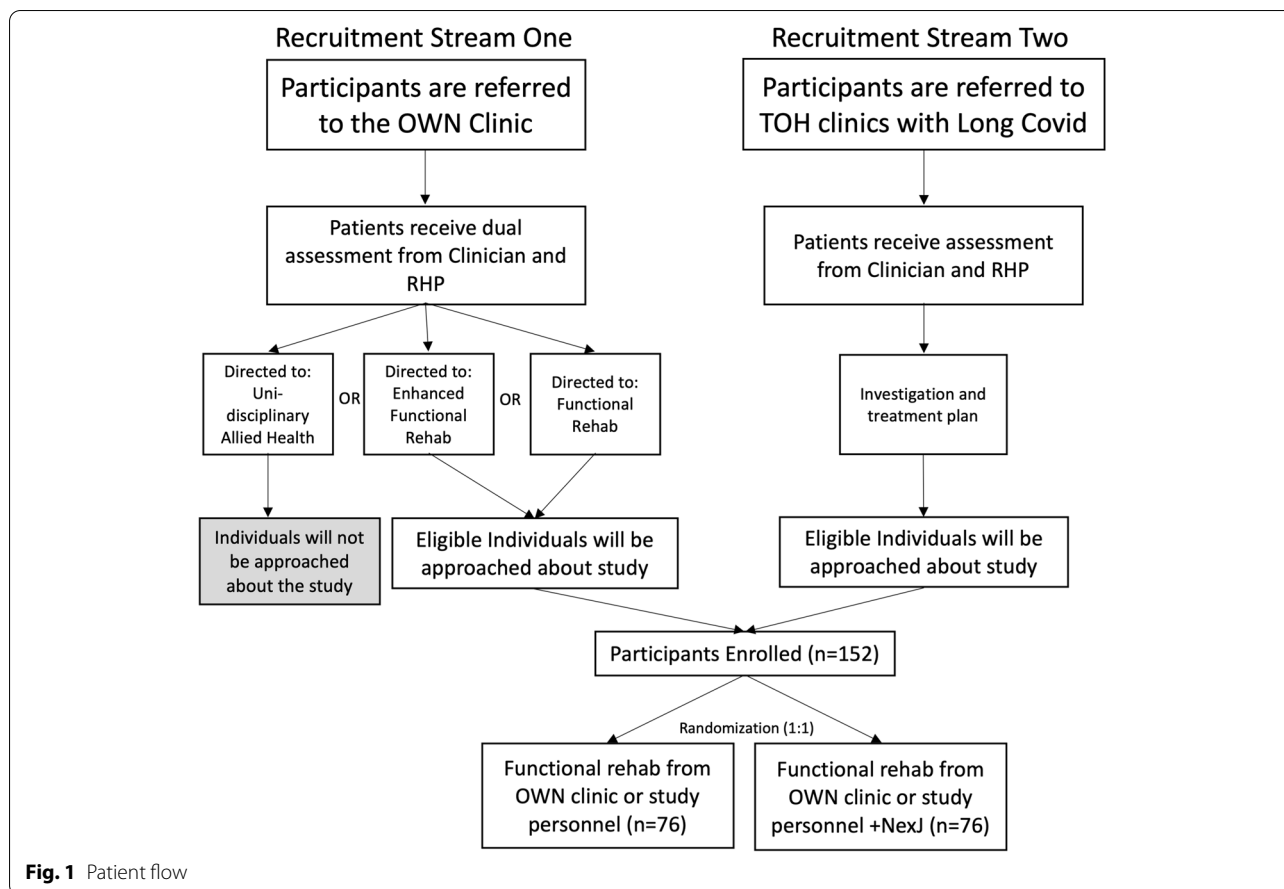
Recruitment Stream One

Participants are referred to the OWN Clinic

Patients receive dual assessment from Clinician and RHP

Directed to: Uni-disciplinary Allied Health

OR

Directed to: Enhanced Functional Rehab

OR

Directed to: Functional Rehab

Individuals will not be approached about the study

Eligible Individuals will be approached about study

Recruitment Stream Two

Participants are referred to TOH clinics with Long Covid

Patients receive assessment from Clinician and RHP

Investigation and treatment plan

Eligible Individuals will be approached about study

Participants Enrolled (n=152)

Randomization (1:1)

Functional rehab from OWN clinic or study personnel (n=76)

Functional rehab from OWN clinic or study personnel +NexJ (n=76)

**Fig. 1** Patient flow